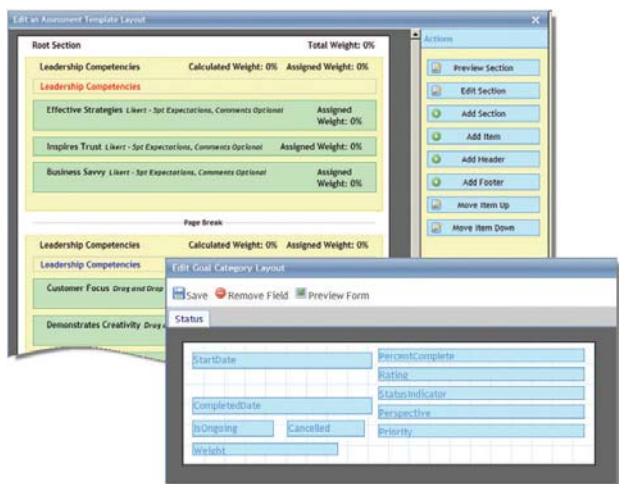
Edit an Assessment Template Layout

Root Section
Total Weight: 0%

Leadership Competencies
Calculated Weight: 0%
Assigned Weight: 0%

Leadership Competencies

Effective Strategies Likert - 5pt Expectations, Comments Optional
Assigned Weight: 0%

Inspires Trust Likert - 5pt Expectations, Comments Optional
Assigned Weight: 0%

Business Savvy Likert - 5pt Expectations, Comments Optional
Assigned Weight: 0%

Page Break

Leadership Competencies
Calculated Weight: 0%
Assigned Weight: 0%

Leadership Competencies

Customer Focus Drag and Drop

Demonstrates Creativity Drag

Actions
Preview Section
Edit Section
Add Section
Add Item
Add Header
Add Footer
Move Item Up
Move Item Down

Edit Goal Category Layout
Save
Remove Field
Preview Form
Status

StartDate
PercentComplete
Rating
CompletedDate
StatusIndicator
Perspective
IsOngoing
Cancelled
Priority
Weight